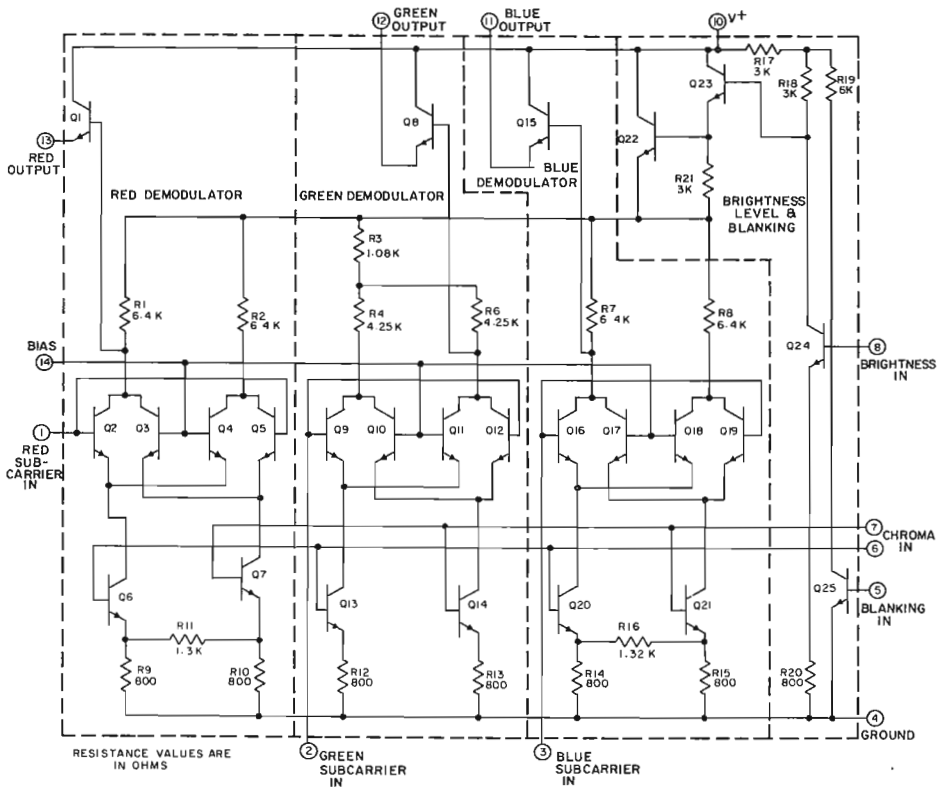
12 GREEN OUTPUT
11 BLUE OUTPUT
10 V+
R17 3K
R18 3K
R19 6K
Q23
Q1
Q8
Q15
Q22
13 RED OUTPUT
BLUE DEMODULATOR
R21 3K
RED DEMODULATOR
GREEN DEMODULATOR
BRIGHTNESS LEVEL & BLANKING
R3 1.08K
R1 6.4 K
R2 6.4 K
R4 4.25K
R6 4.25K
R7 6.4K
R8 6.4K
BIAS 14
Q24
8 BRIGHTNESS IN
1 RED SUB-CARRIER IN
Q2 Q3 Q4 Q5
Q9 Q10 Q11 Q12
Q16 Q17 Q18 Q19
7 CHROMA
6 IN
Q6
Q7
Q13
Q14
Q20
Q21
Q25
5 BLANKING IN
R11 1.3K
R16 1.32 K
R9 800
R10 800
R12 800
R13 800
R14 800
R15 800
R20 800
4 GROUND
RESISTANCE VALUES ARE IN OHMS
2 GREEN SUBCARRIER IN
3 BLUE SUBCARRIER IN